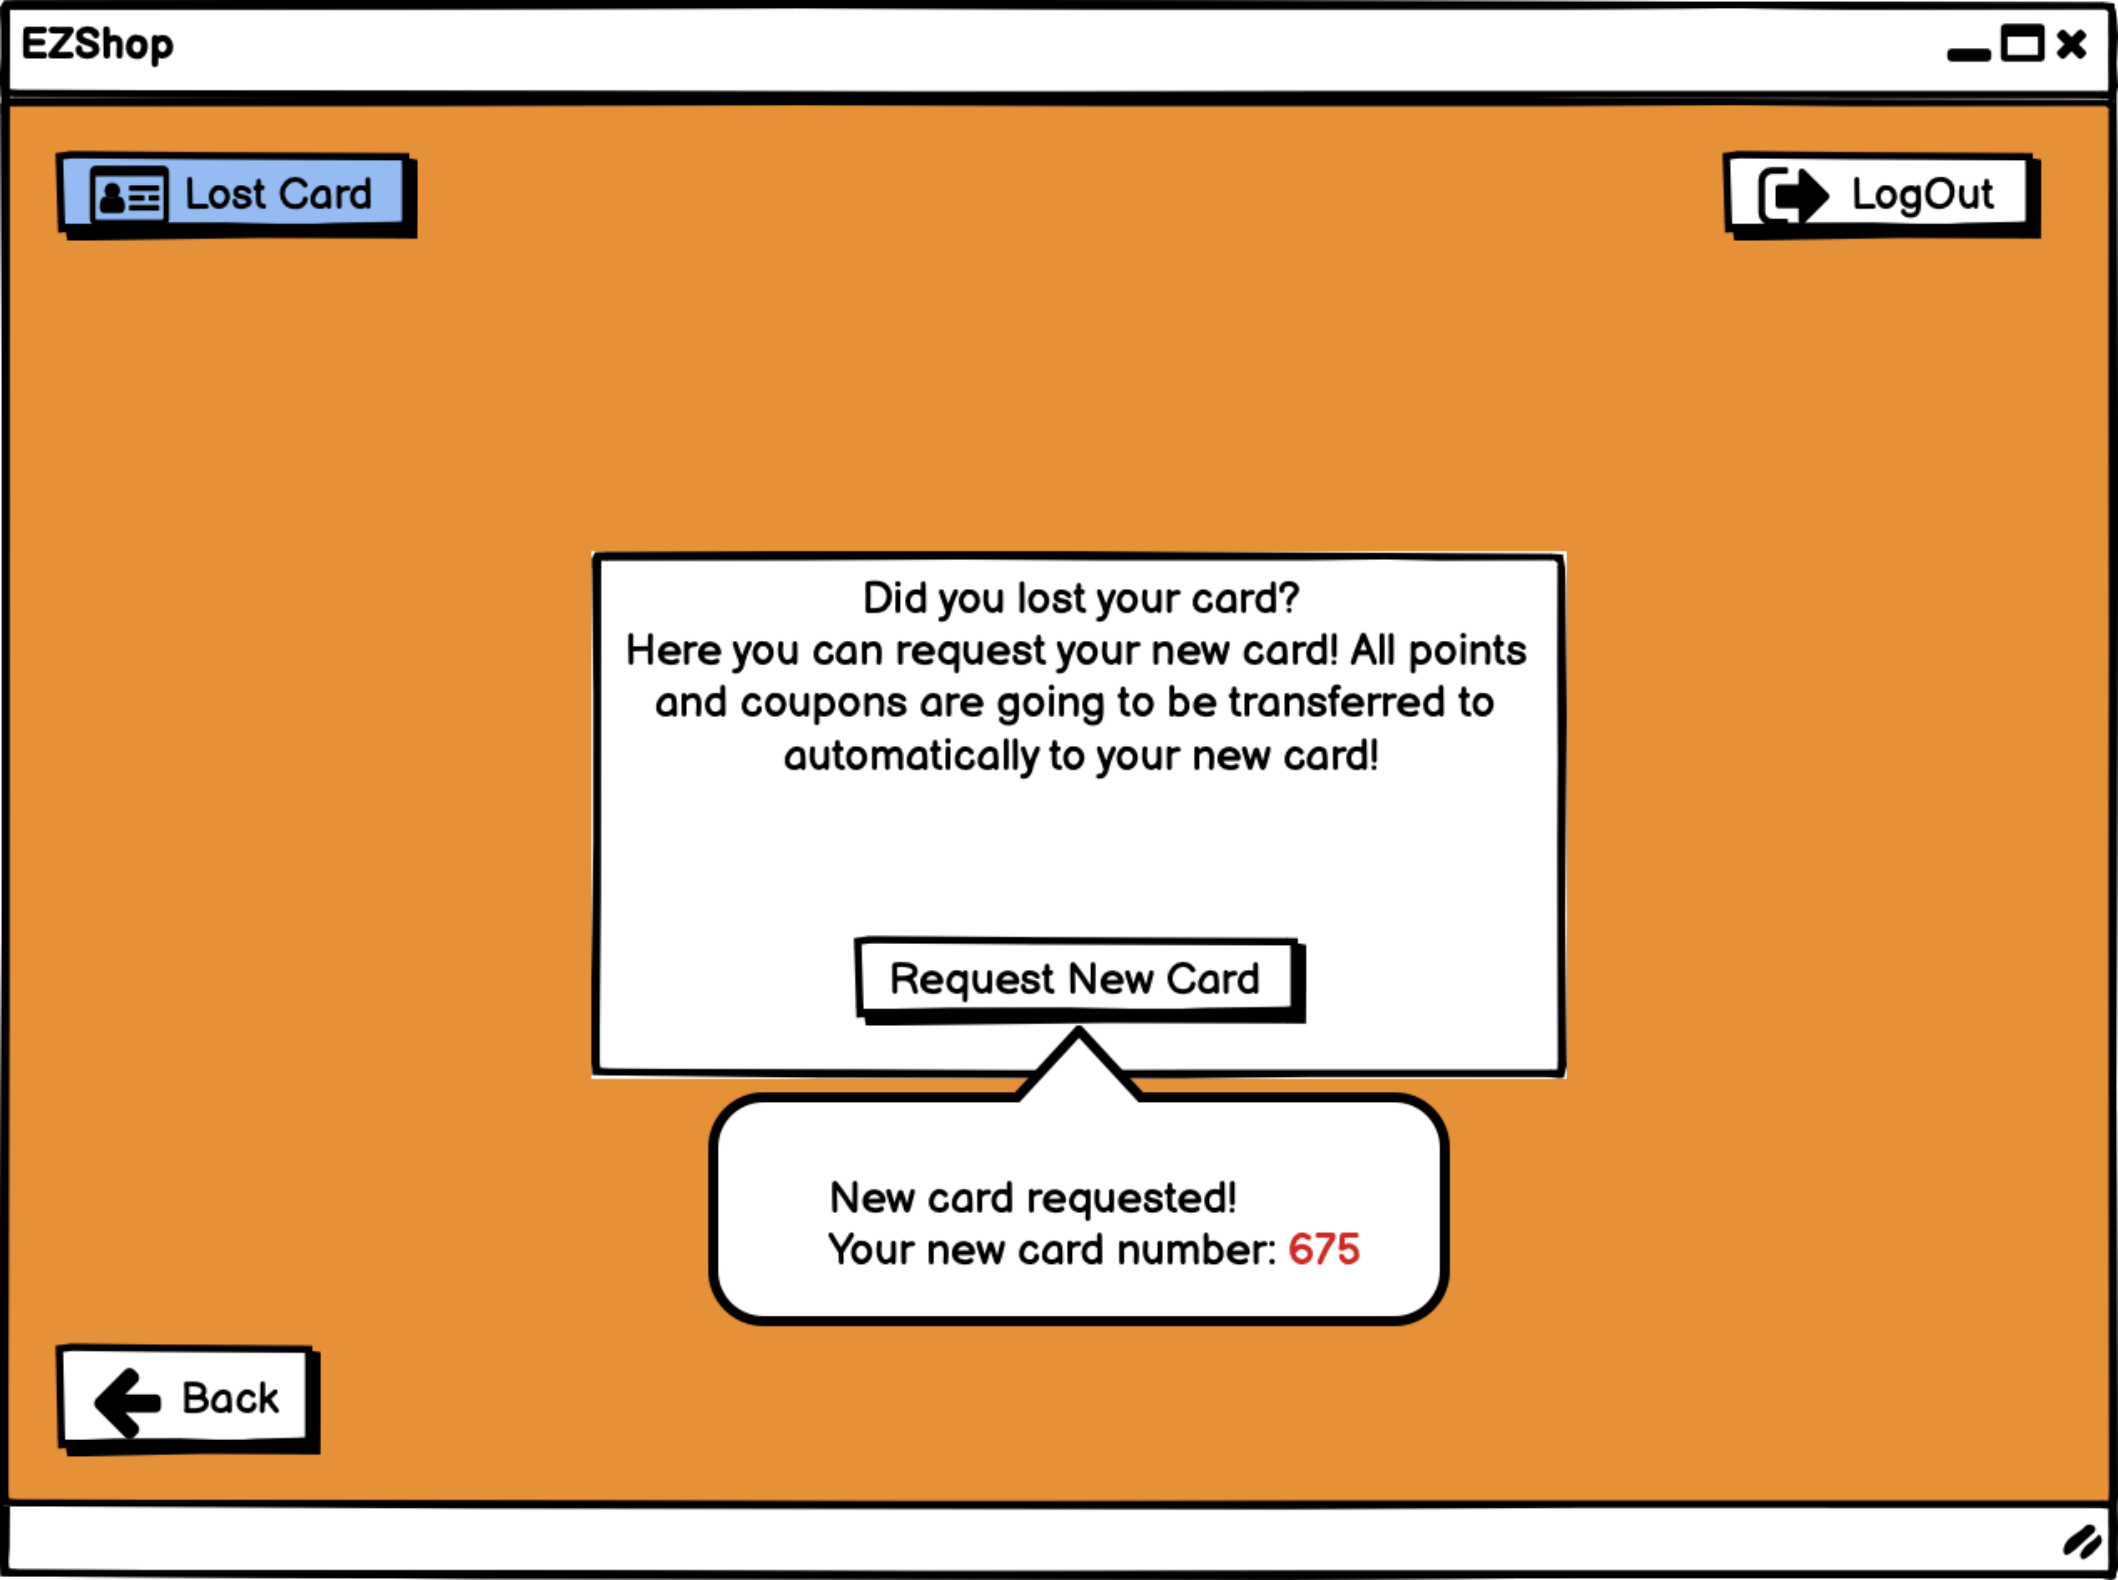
EZShop

Lost Card

LogOut

Did you lost your card?
Here you can request your new card! All points and coupons are going to be transferred to automatically to your new card!

Request New Card

New card requested!
Your new card number: 675

Back